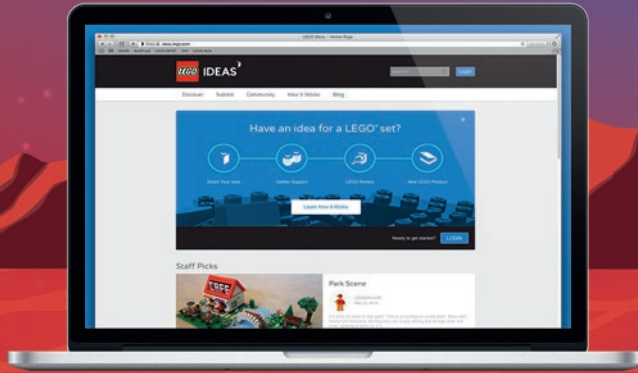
IDEAS – Home Page

LEGO IDEAS

Search

Log in

Discover Submit Community How it Works Blog

Have an idea for a LEGO® set?

Share Your Idea

Gather Support

LEGO Review

New LEGO Product

Learn How It Works

Ready to get started? LOGIN

Staff Picks

Park Scene

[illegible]